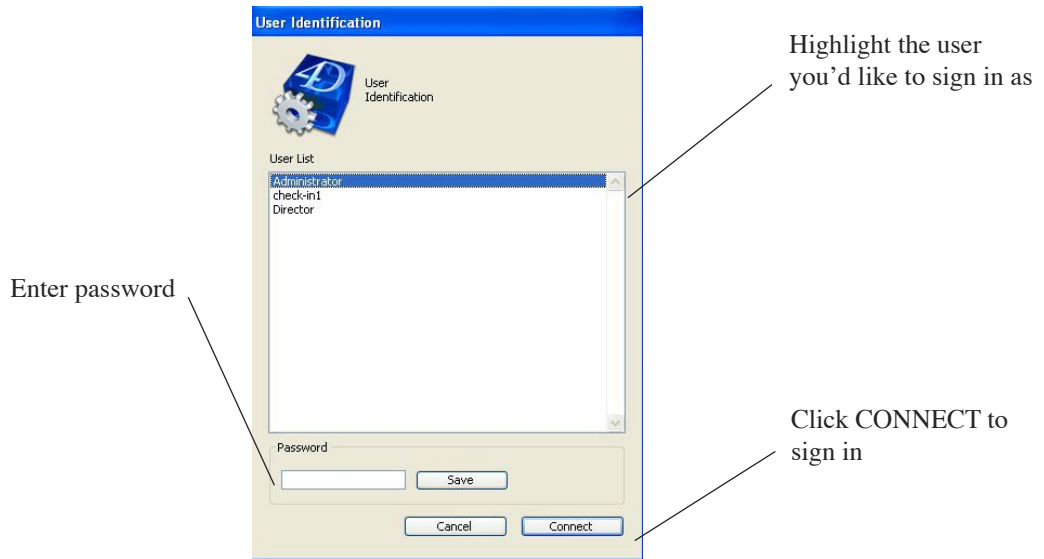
User Identification

4D

User Identification

User List

Administrator
check-in1
Director

Password

Save

Cancel

Connect

Highlight the user you'd like to sign in as

Enter password

Click CONNECT to sign in